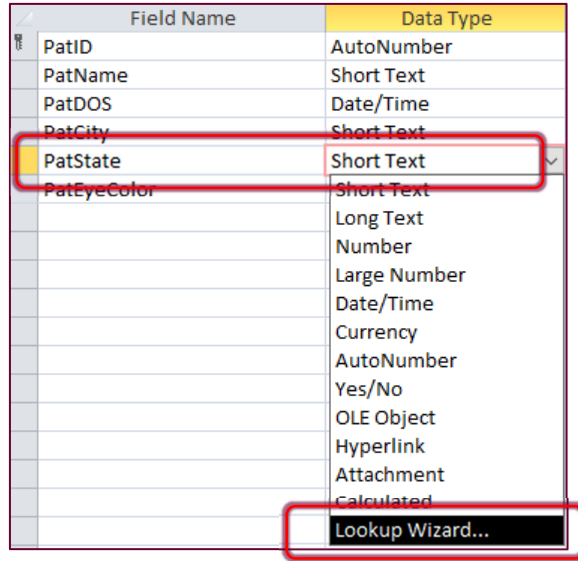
| Field Name | Data Type |
|---|---|
| PatID | AutoNumber |
| PatName | Short Text |
| PatDOS | Date/Time |
| PatCity | Short Text |
| PatState | Short Text |
| PatEyeColor | |

Short Text
Long Text
Number
Large Number
Date/Time
Currency
AutoNumber
Yes/No
OLE Object
Hyperlink
Attachment
Calculated
Lookup Wizard...